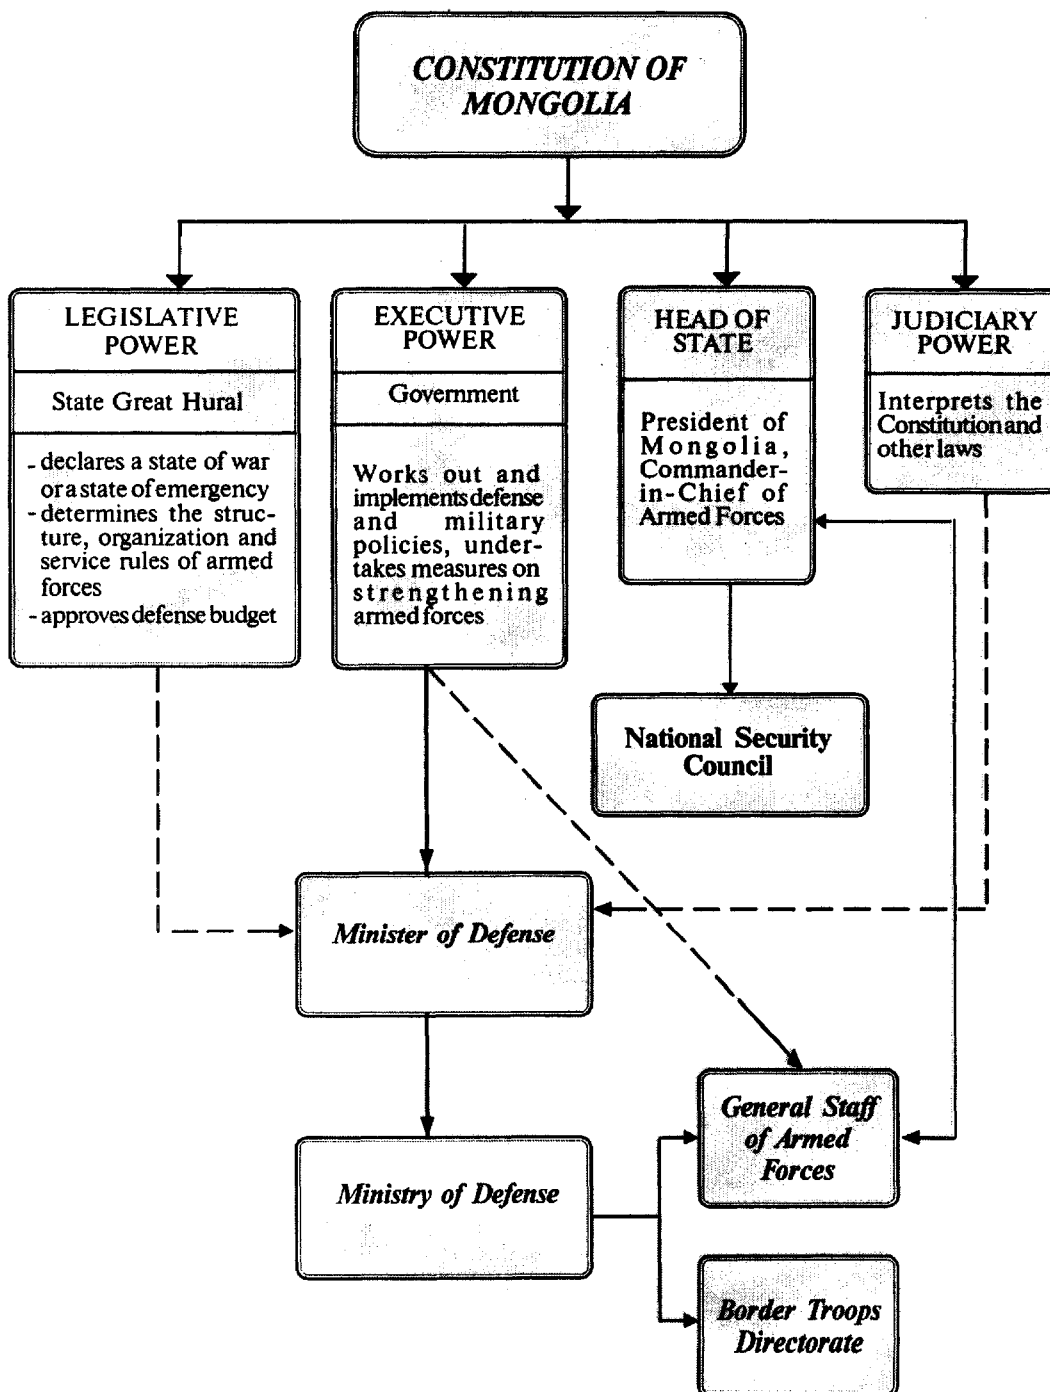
CONSTITUTION OF MONGOLIA

LEGISLATIVE POWER

State Great Hural

- declares a state of war or a state of emergency
- determines the structure, organization and service rules of armed forces
- approves defense budget

EXECUTIVE POWER

Government

Works out and implements defense and military policies, undertakes measures on strengthening armed forces

HEAD OF STATE

President of Mongolia, Commander-in-Chief of Armed Forces

JUDICIARY POWER

Interprets the Constitution and other laws

National Security Council

Minister of Defense

General Staff of Armed Forces

Ministry of Defense

Border Troops Directorate